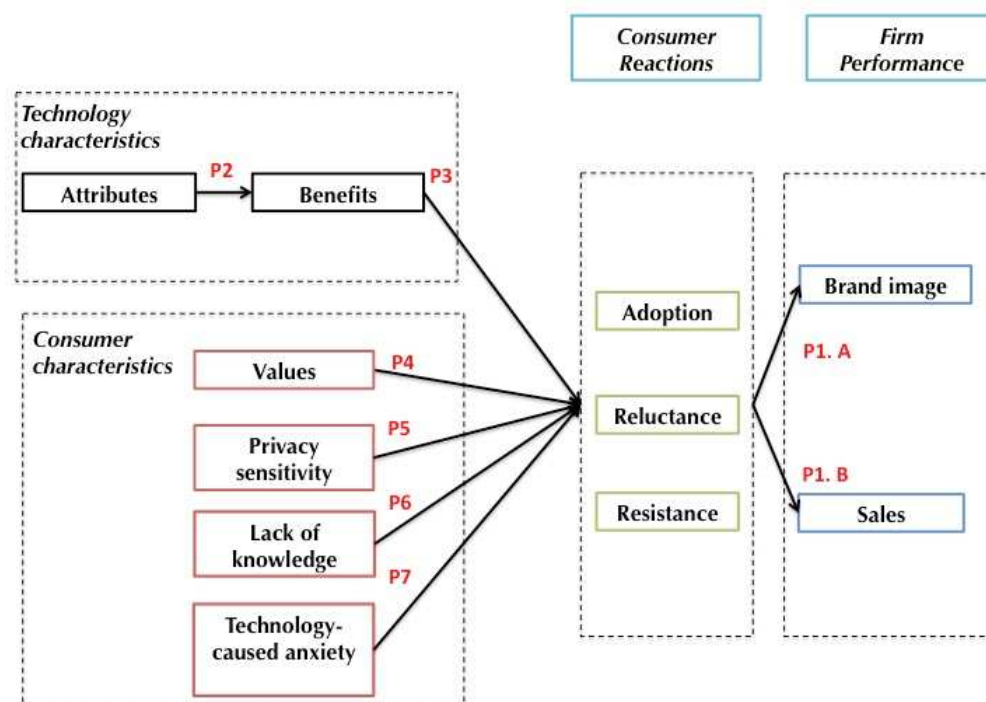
Consumer Reactions

Firm Performance

Technology characteristics

Attributes

P2

Benefits

P3

Consumer characteristics

Values

P4

Privacy sensitivity

P5

Lack of knowledge

P6

Technology-caused anxiety

P7

Adoption

Reluctance

Resistance

Brand image

P1. A

P1. B

Sales